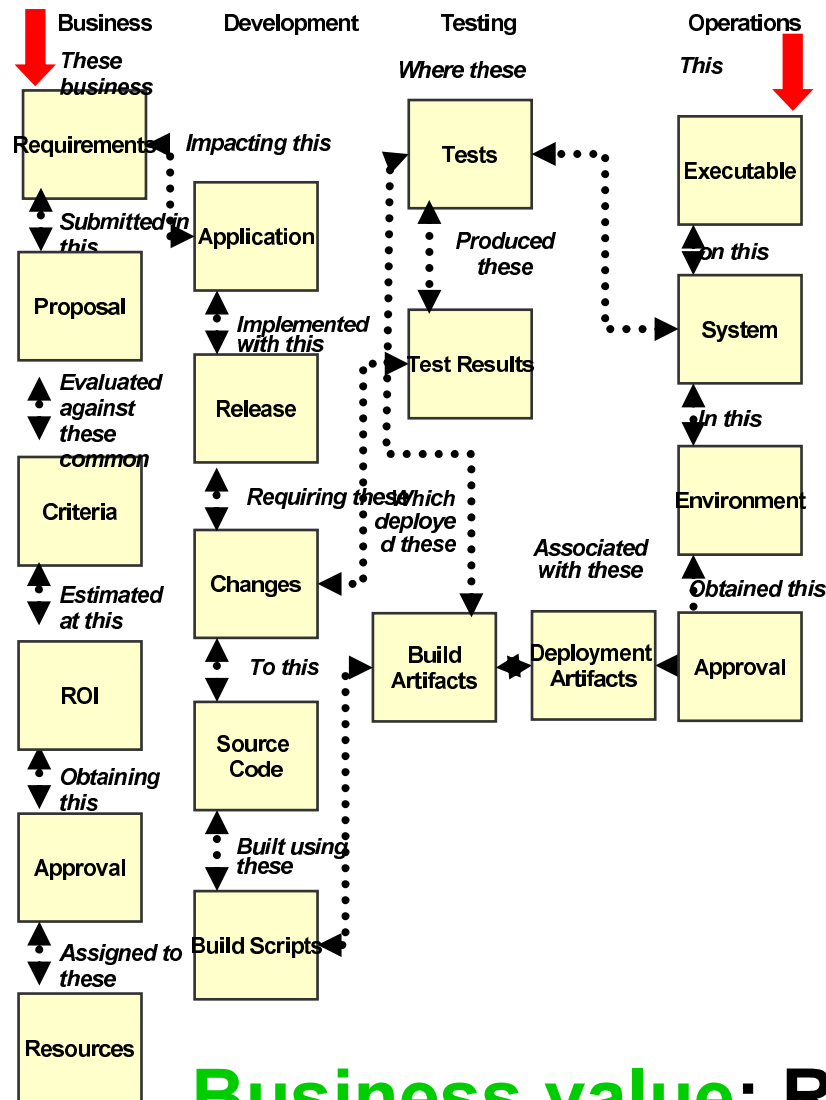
Business Development Testing Operations

These business

Requirements

Impacting this

Submitted in this

Application

Proposal

Implemented with this

Evaluated against these common

Release

Criteria

Requiring these

Changes

Estimated at this

ROI

To this

Source Code

Obtaining this

Approval

Built using these

Build Scripts

Assigned to these

Resources

Where these

Tests

Produced these

Test Results

Which deployed these

Build Artifacts

Associated with these

Deployment Artifacts

This

Executable

On this

System

In this

Environment

Obtained this

Approval

Business value: B